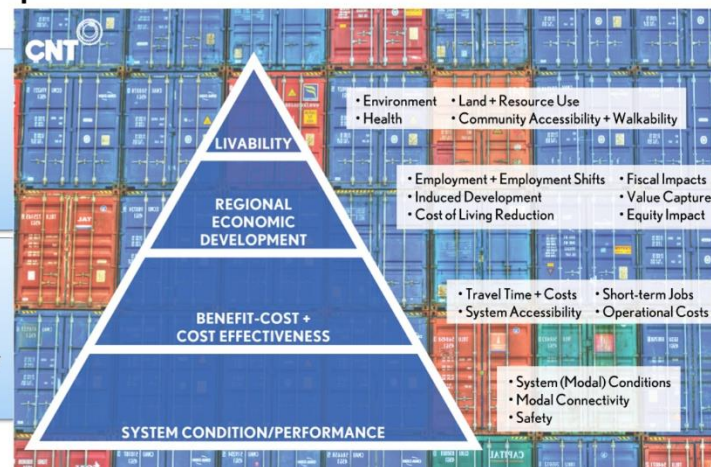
CNT

LIVABILITY

• Environment • Land + Resource Use
• Health • Community Accessibility + Walkability

REGIONAL ECONOMIC DEVELOPMENT

• Employment + Employment Shifts • Fiscal Impacts
• Induced Development • Value Capture
• Cost of Living Reduction • Equity Impact

BENEFIT-COST + COST EFFECTIVENESS

• Travel Time + Costs • Short-term Jobs
• System Accessibility • Operational Costs

SYSTEM CONDITION/PERFORMANCE

• System (Modal) Conditions
• Modal Connectivity
• Safety